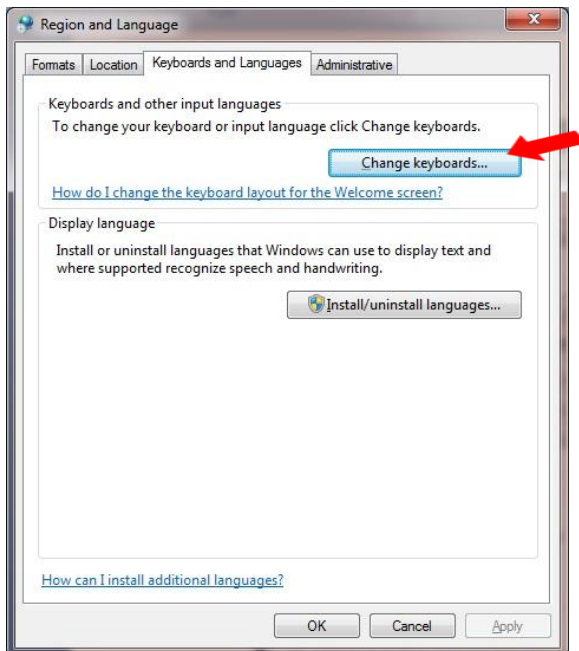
Region and Language

Formats | Location | Keyboards and Languages | Administrative

Keyboards and other input languages

To change your keyboard or input language click Change keyboards.

Change keyboards...

How do I change the keyboard layout for the Welcome screen?

Display language

Install or uninstall languages that Windows can use to display text and where supported recognize speech and handwriting.

Install/uninstall languages...

How can I install additional languages?

OK | Cancel | Apply